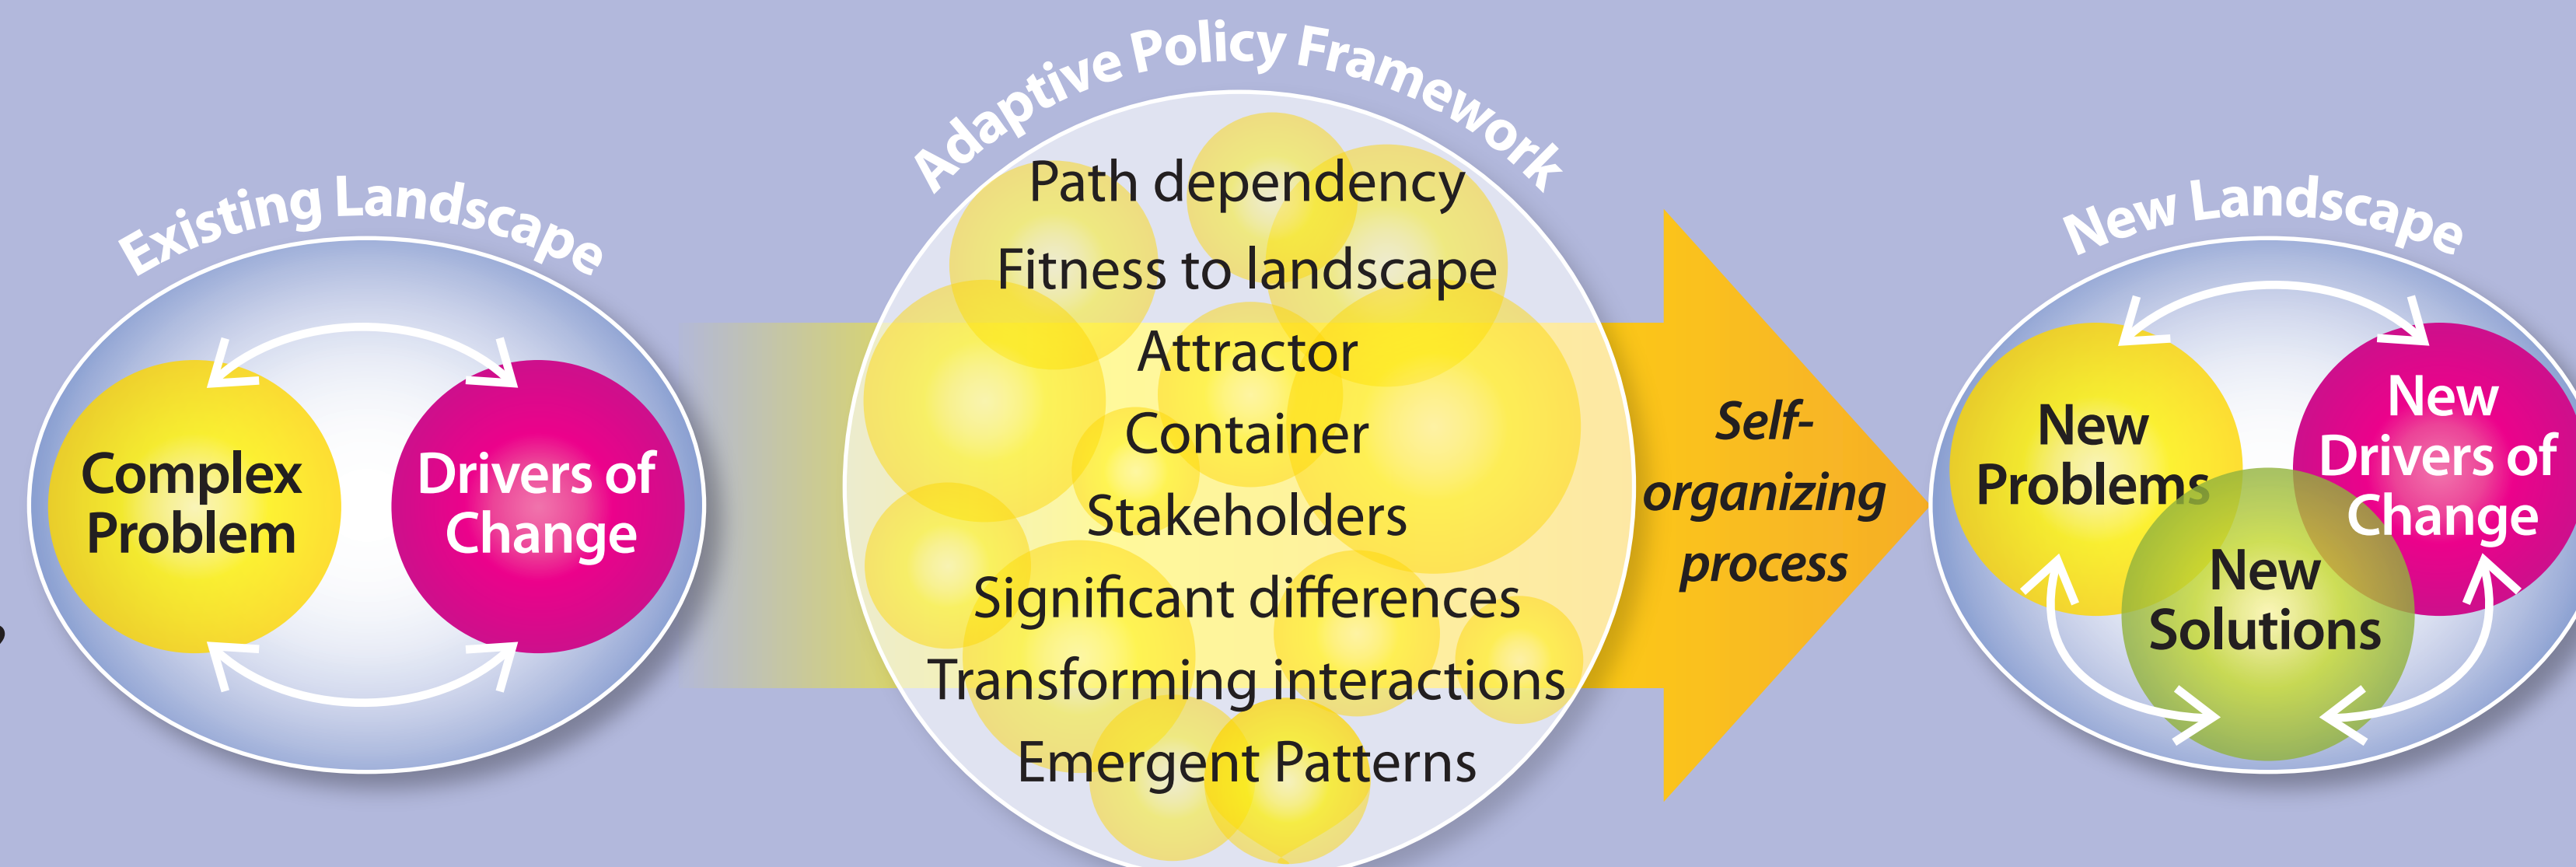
Existing Landscape

Complex Problem

Drivers of Change

Adaptive Policy Framework

Path dependency
Fitness to landscape
Attractor
Container
Stakeholders
Significant differences
Transforming interactions
Emergent Patterns

Self-organizing process

New Landscape

New Problems

New Drivers of Change

New Solutions